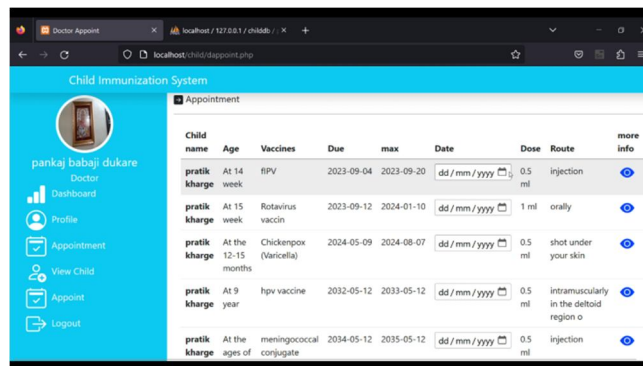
Doctor Appoint
localhost / 127.0.0.1 / childdb / :
localhost/child/dappoint.php

Child Immunization System

pankaj babaji dukare
Doctor
Dashboard
Profile
Appointment
View Child
Appoint
Logout

Appointment

| Child name | Age | Vaccines | Due | max | Date | Dose | Route | more info |
|---|---|---|---|---|---|---|---|---|
| pratik kharge | At 14 week | fIPV | 2023-09-04 | 2023-09-20 | dd / mm / yyyy | 0.5 ml | injection | |
| pratik kharge | At 15 week | Rotavirus vaccin | 2023-09-12 | 2024-01-10 | dd / mm / yyyy | 1 ml | orally | |
| pratik kharge | At the 12-15 months | Chickenpox (Varicella) | 2024-05-09 | 2024-08-07 | dd / mm / yyyy | 0.5 ml | shot under your skin | |
| pratik kharge | At 9 year | hpv vaccine | 2032-05-12 | 2033-05-12 | dd / mm / yyyy | 0.5 ml | intramuscularly in the deltoid region o | |
| pratik kharge | At the ages of | meningococcal conjugate | 2034-05-12 | 2035-05-12 | dd / mm / yyyy | 0.5 ml | injection | |